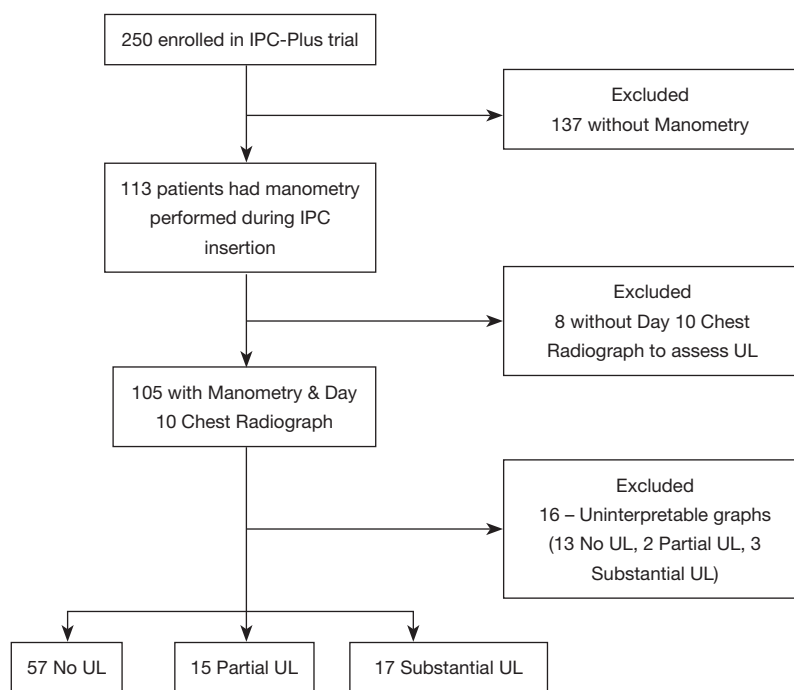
250 enrolled in IPC-Plus trial

Excluded
137 without Manometry

113 patients had manometry performed during IPC insertion

Excluded
8 without Day 10 Chest Radiograph to assess UL

105 with Manometry & Day 10 Chest Radiograph

Excluded
16 – Uninterpretable graphs (13 No UL, 2 Partial UL, 3 Substantial UL)

57 No UL

15 Partial UL

17 Substantial UL